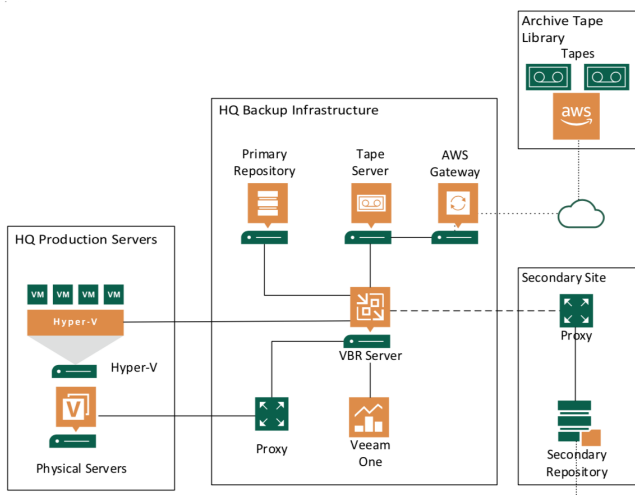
Archive Tape Library

Tapes

aws

HQ Backup Infrastructure

Primary Repository

Tape Server

AWS Gateway

HQ Production Servers

VM VM VM VM

Hyper-V

Hyper-V

Physical Servers

VBR Server

Proxy

Veeam One

Secondary Site

Proxy

Secondary Repository